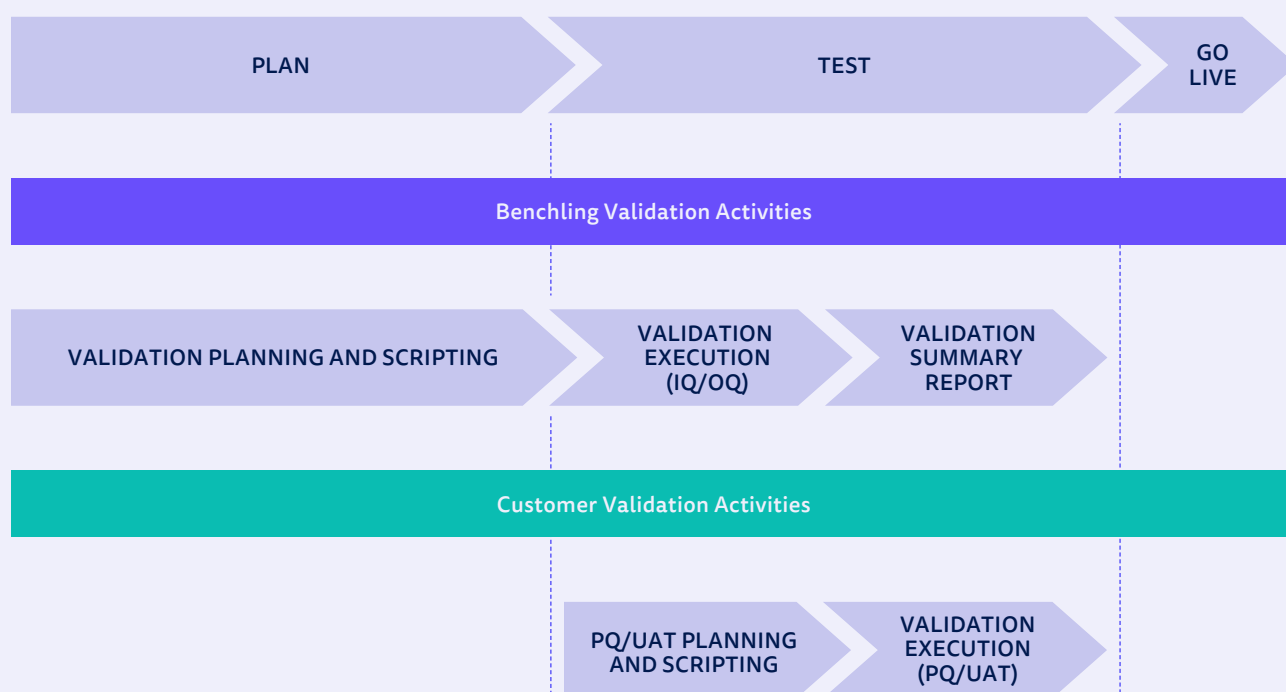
PLAN

TEST

GO LIVE

Benchling Validation Activities

VALIDATION PLANNING AND SCRIPTING

VALIDATION EXECUTION (IQ/OQ)

VALIDATION SUMMARY REPORT

Customer Validation Activities

PQ/UAT PLANNING AND SCRIPTING

VALIDATION EXECUTION (PQ/UAT)